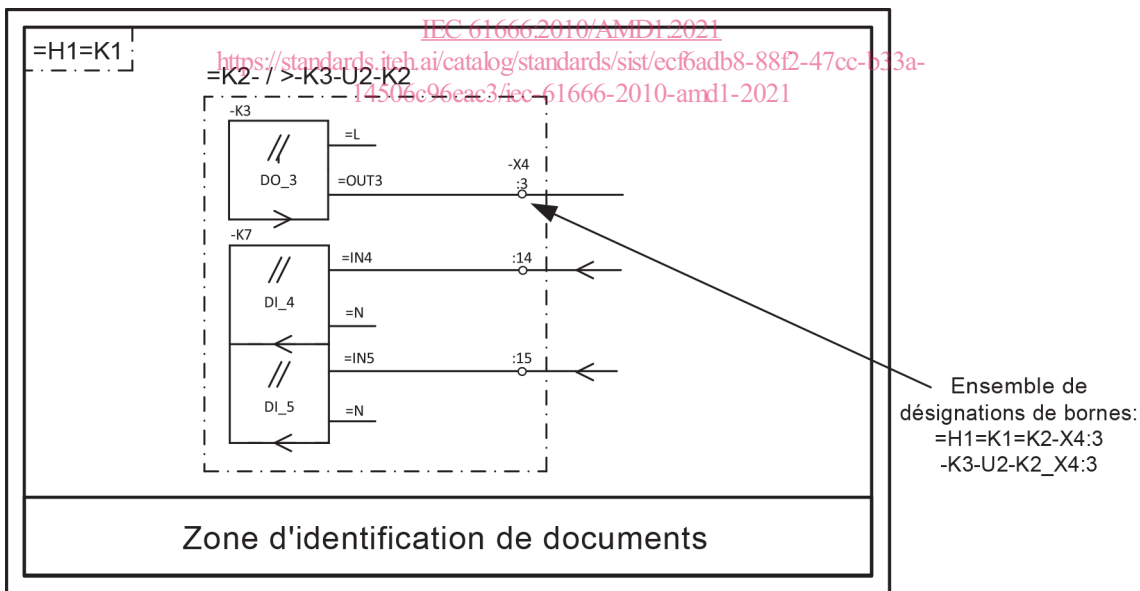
IEC 61666:2010/AMD1:2021
https://standards.iteh.ai/catalog/standards/sist/ecf6adb8-88f2-47cc-b33a-14506c96eac3/iec-61666-2010-amd1-2021

=H1=K1

=K2- / >-K3-U2-K2

-K3
//
DO_3
=L
=OUT3
-X4
:3

-K7
//
DI_4
=IN4
:14
=N

//
DI_5
=IN5
:15
=N

Ensemble de désignations de bornes:
=H1=K1=K2-X4:3
-K3-U2-K2_X4:3

Zone d'identification de documents